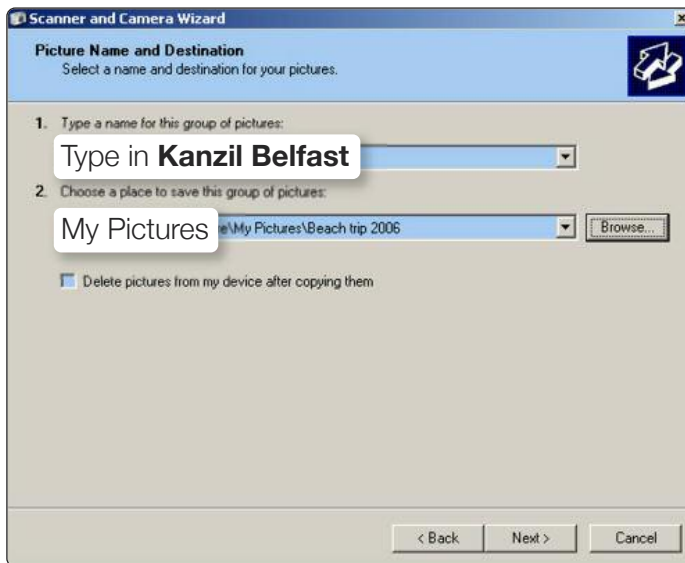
Scanner and Camera Wizard

Picture Name and Destination
Select a name and destination for your pictures.

1. Type a name for this group of pictures:

Type in **Kanzil Belfast**

2. Choose a place to save this group of pictures:

My Pictures e\My Pictures\Beach trip 2006

Browse...

Delete pictures from my device after copying them

< Back Next > Cancel